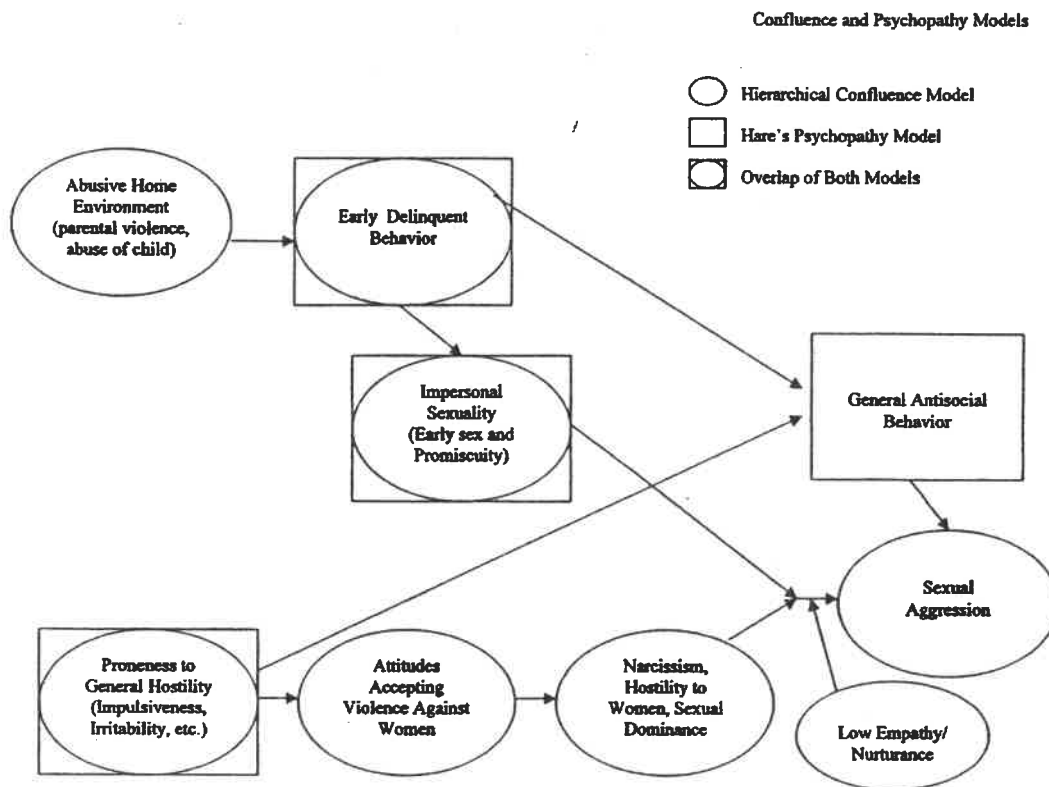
Confluence and Psychopathy Models

Hierarchical Confluence Model

Hare's Psychopathy Model

Overlap of Both Models

Abusive Home Environment (parental violence, abuse of child)

Early Delinquent Behavior

Impersonal Sexuality (Early sex and Promiscuity)

General Antisocial Behavior

Sexual Aggression

Proneness to General Hostility (Impulsiveness, Irritability, etc.)

Attitudes Accepting Violence Against Women

Narcissism, Hostility to Women, Sexual Dominance

Low Empathy/ Nurturance